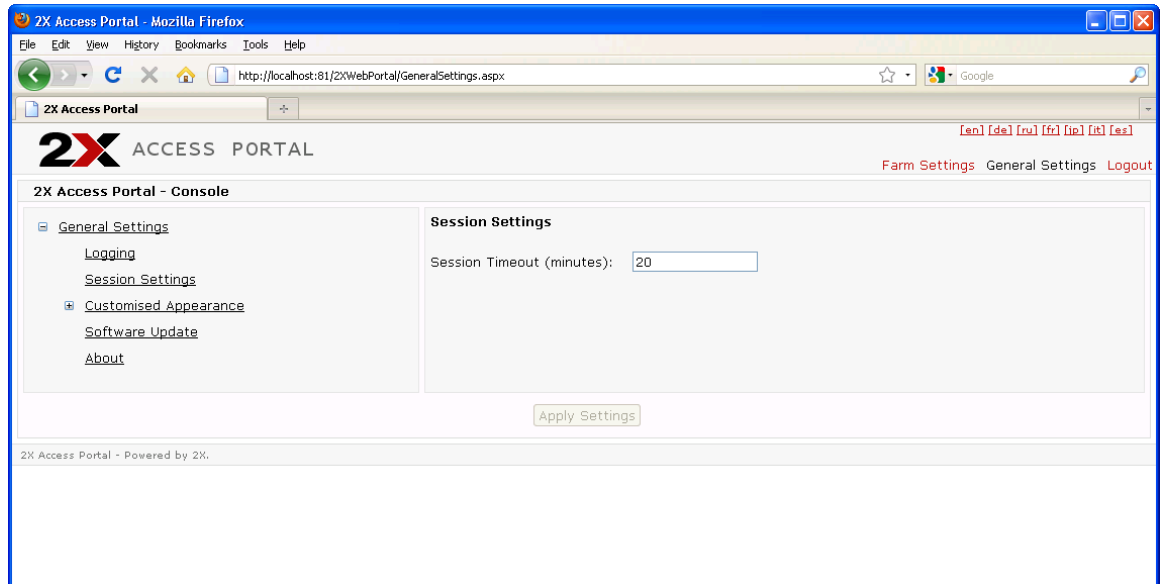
2X Access Portal - Mozilla Firefox

File Edit View History Bookmarks Tools Help

http://localhost:81/2XWebPortal/GeneralSettings.aspx

Google

2X Access Portal

2X ACCESS PORTAL

[en] [de] [ru] [fr] [jp] [it] [es]

Farm Settings General Settings Logout

2X Access Portal - Console

General Settings
Logging
Session Settings
Customised Appearance
Software Update
About

Session Settings

Session Timeout (minutes): 20

Apply Settings

2X Access Portal - Powered by 2X.